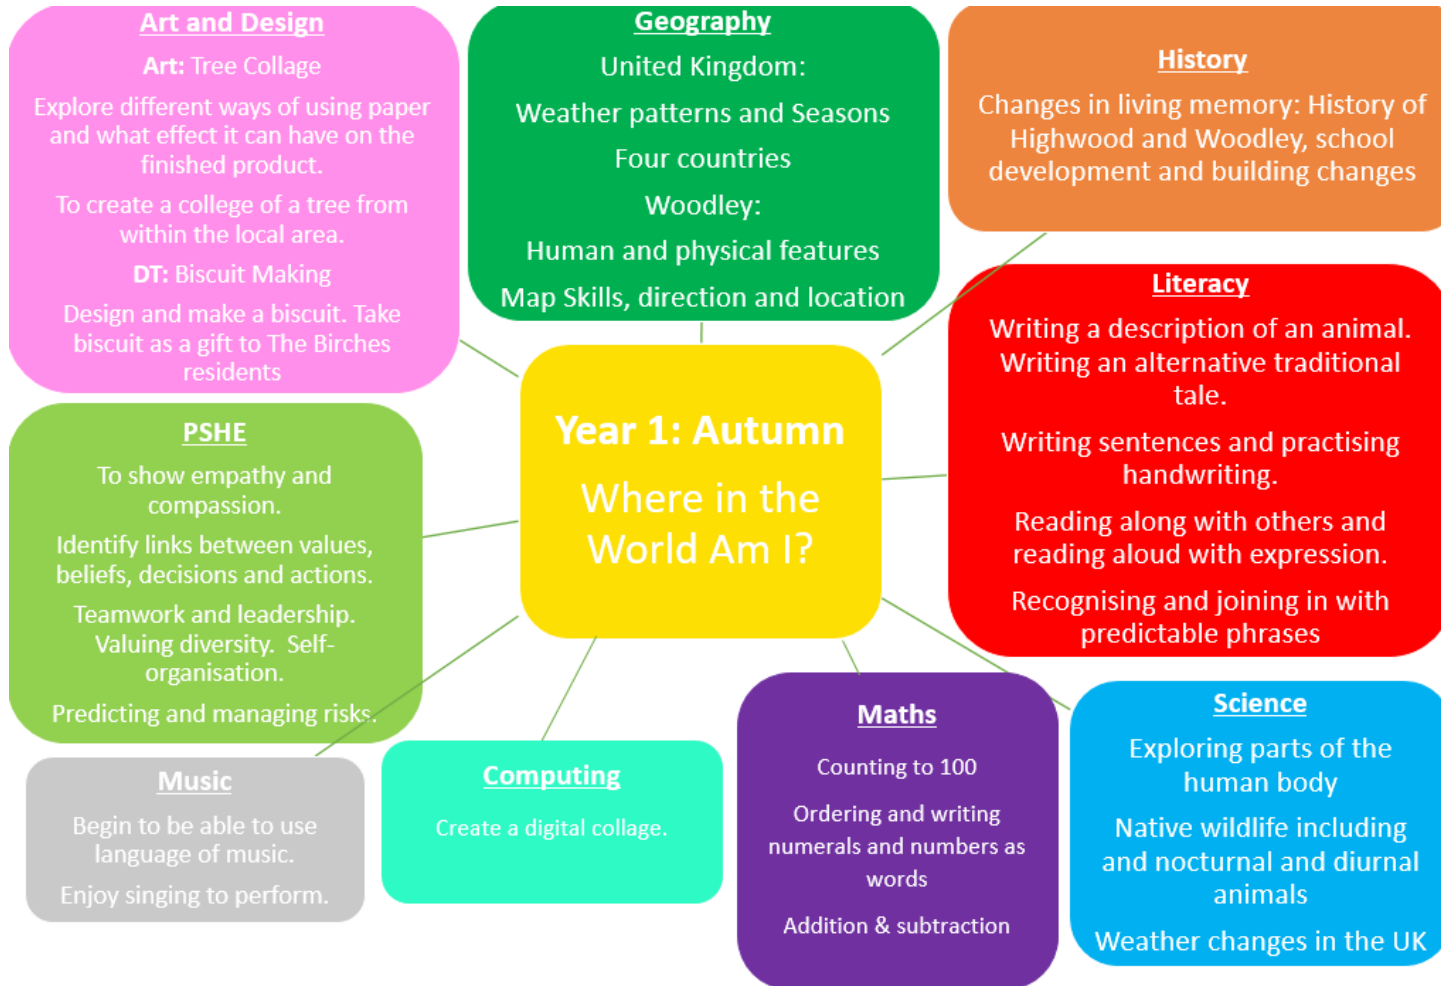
Art and Design

Art: Tree Collage

Explore different ways of using paper and what effect it can have on the finished product.

To create a college of a tree from within the local area.

DT: Biscuit Making

Design and make a biscuit. Take biscuit as a gift to The Birches residents

Geography

United Kingdom:

Weather patterns and Seasons

Four countries

Woodley:

Human and physical features

Map Skills, direction and location

History

Changes in living memory: History of Highwood and Woodley, school development and building changes

Year 1: Autumn

Where in the World Am I?

Literacy

Writing a description of an animal. Writing an alternative traditional tale.

Writing sentences and practising handwriting.

Reading along with others and reading aloud with expression.

Recognising and joining in with predictable phrases

PSHE

To show empathy and compassion.

Identify links between values, beliefs, decisions and actions.

Teamwork and leadership. Valuing diversity. Self-organisation.

Predicting and managing risks.

Music

Begin to be able to use language of music.

Enjoy singing to perform.

Computing

Create a digital collage.

Maths

Counting to 100

Ordering and writing numerals and numbers as words

Addition & subtraction

Science

Exploring parts of the human body

Native wildlife including and nocturnal and diurnal animals

Weather changes in the UK